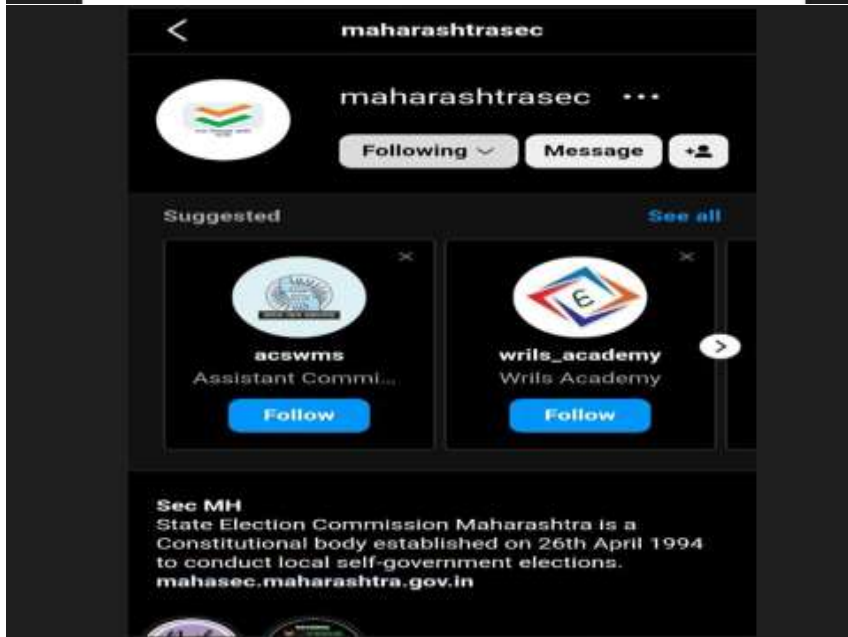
maharashtrasec

maharashtrasec ...

Following

Message

Suggested

See all

acswms

Assistant Commi...

Follow

wrils_academy

Wrils Academy

Follow

Sec MH

State Election Commission Maharashtra is a Constitutional body established on 26th April 1994 to conduct local self-government elections.

mahasec.maharashtra.gov.in